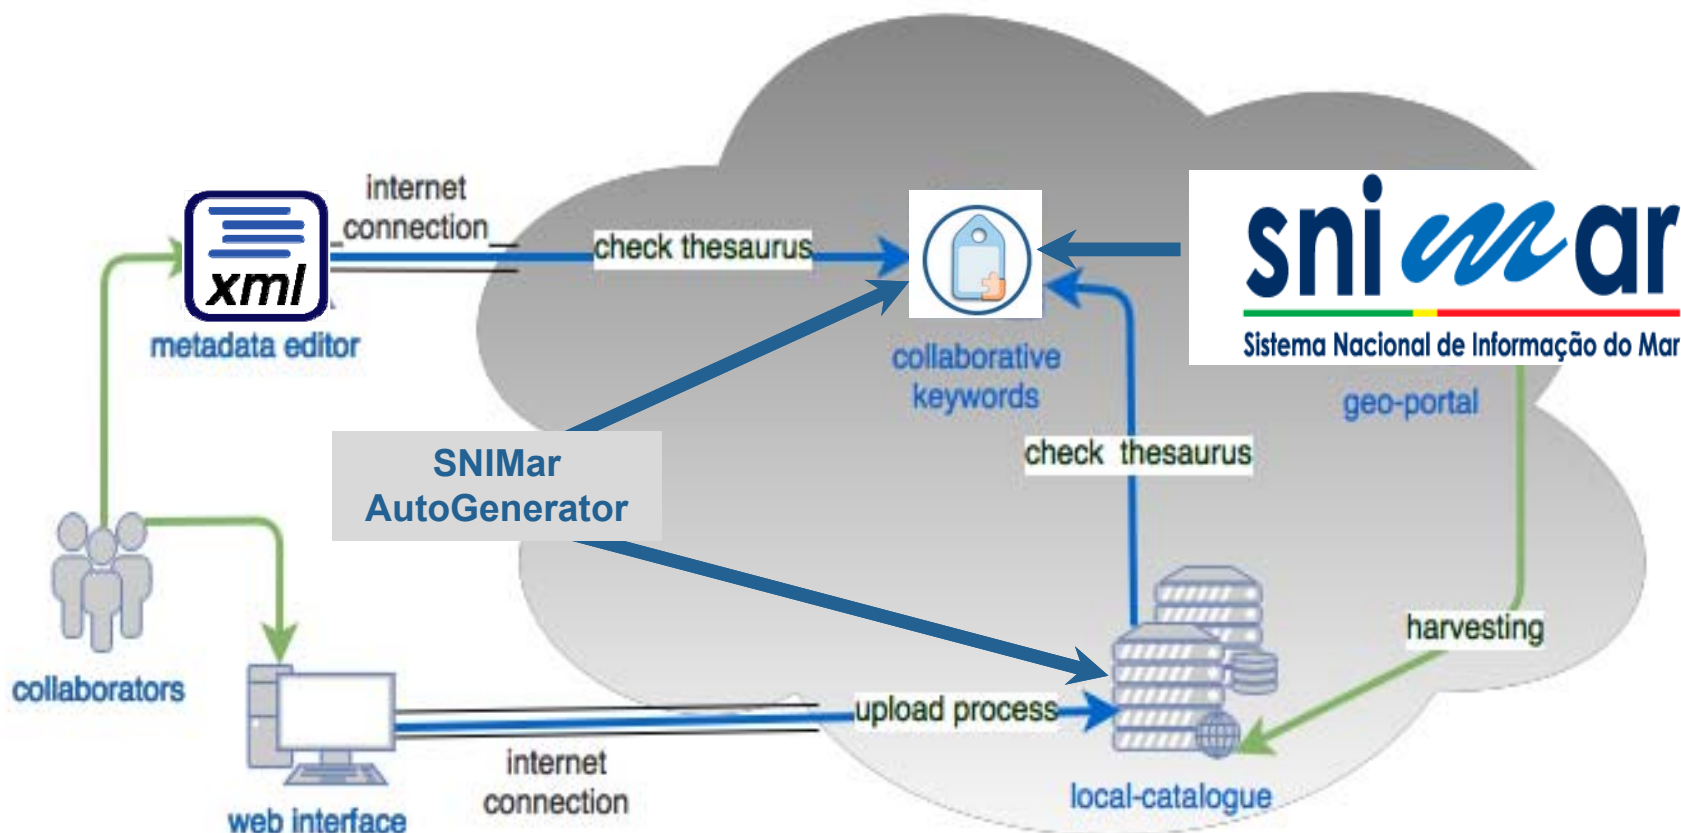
xml
metadata editor
internet connection
check thesaurus
collaborative keywords
snimar
Sistema Nacional de Informação do Mar
geo-portal
check thesaurus
SNIMar AutoGenerator
collaborators
web interface
upload process
internet connection
harvesting
local-catalogue